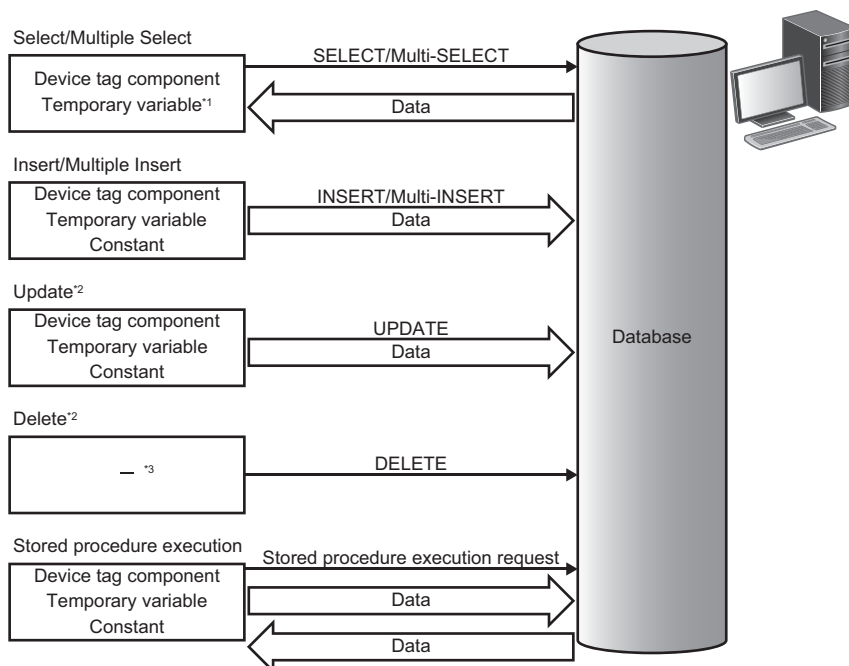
Select/Multiple Select

Device tag component
Temporary variable$^{*1}$

SELECT/Multi-SELECT

Data

Insert/Multiple Insert

Device tag component
Temporary variable
Constant

INSERT/Multi-INSERT
Data

Update$^{*2}$

Device tag component
Temporary variable
Constant

UPDATE
Data

Database

Delete$^{*2}$

–$^{*3}$

DELETE

Stored procedure execution

Device tag component
Temporary variable
Constant

Stored procedure execution request

Data

Data